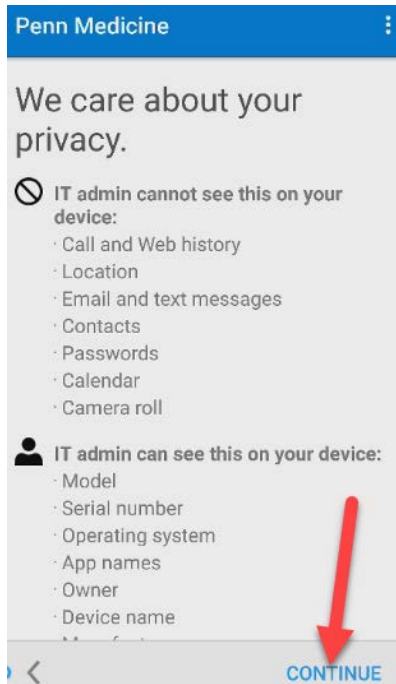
Penn Medicine

We care about your privacy.

IT admin cannot see this on your device:
· Call and Web history
· Location
· Email and text messages
· Contacts
· Passwords
· Calendar
· Camera roll

IT admin can see this on your device:
· Model
· Serial number
· Operating system
· App names
· Owner
· Device name
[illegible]

CONTINUE